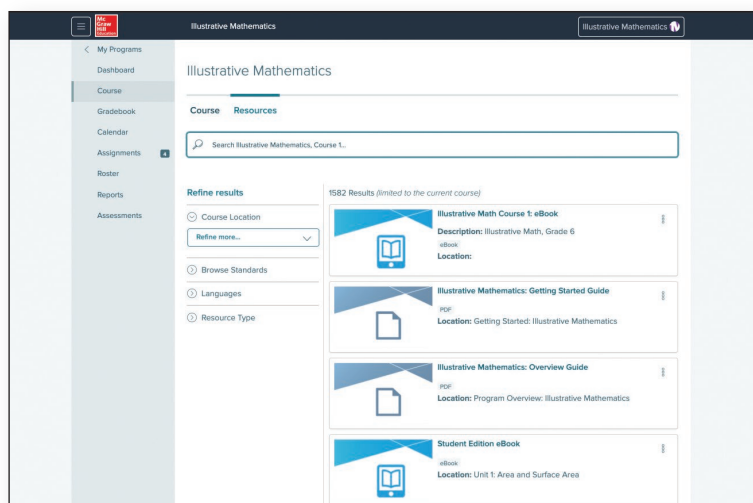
Mc Graw Hill Education

Illustrative Mathematics

Illustrative Mathematics

My Programs
Dashboard
Course
Gradebook
Calendar
Assignments
Roster
Reports
Assessments

Illustrative Mathematics

Course Resources

Search Illustrative Mathematics, Course 1...

Refine results

Course Location

Refine more...

Browse Standards

Languages

Resource Type

1582 Results (limited to the current course)

Illustrative Math Course 1: eBook
Description: Illustrative Math, Grade 6
eBook
Location:

Illustrative Mathematics: Getting Started Guide
PDF
Location: Getting Started: Illustrative Mathematics

Illustrative Mathematics: Overview Guide
PDF
Location: Program Overview: Illustrative Mathematics

Student Edition eBook
eBook
Location: Unit 1: Area and Surface Area